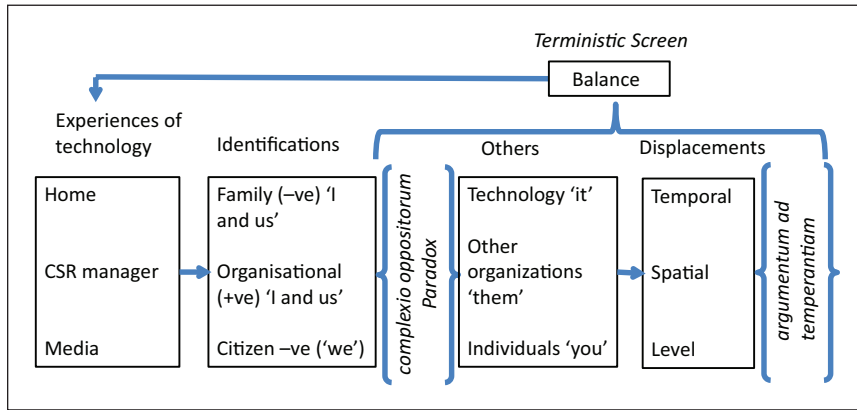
Terministic Screen

Balance

Experiences of technology

Identifications

Others

Displacements

Home

CSR manager

Media

Family (–ve) 'I and us'

Organisational (+ve) 'I and us'

Citizen –ve ('we')

complexio oppositorum Paradox

Technology 'it'

Other organizations 'them'

Individuals 'you'

Temporal

Spatial

Level

argumentum ad temperantiam